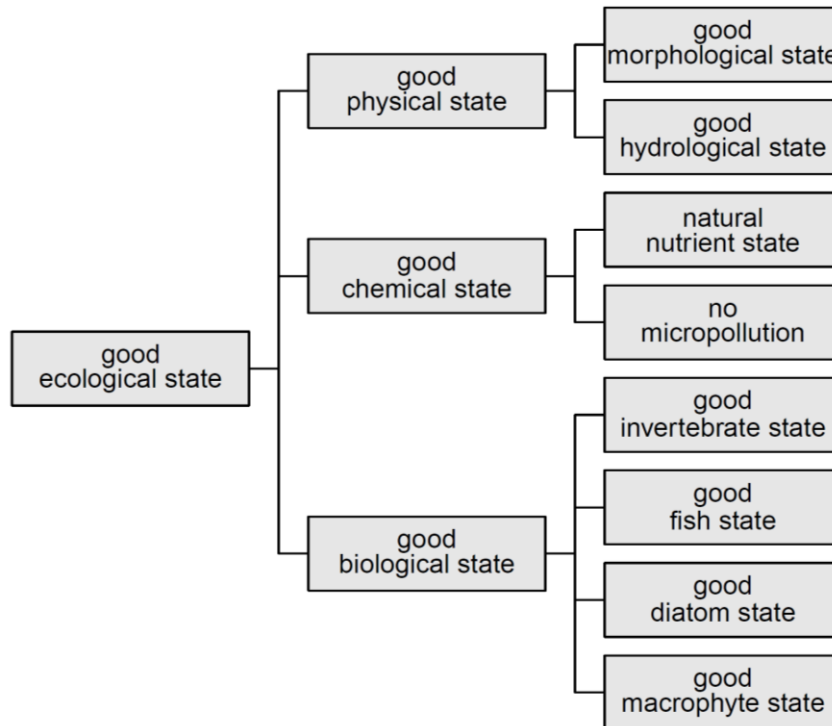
good ecological state

good physical state

good morphological state

good hydrological state

good chemical state

natural nutrient state

no micropollution

good biological state

good invertebrate state

good fish state

good diatom state

good macrophyte state